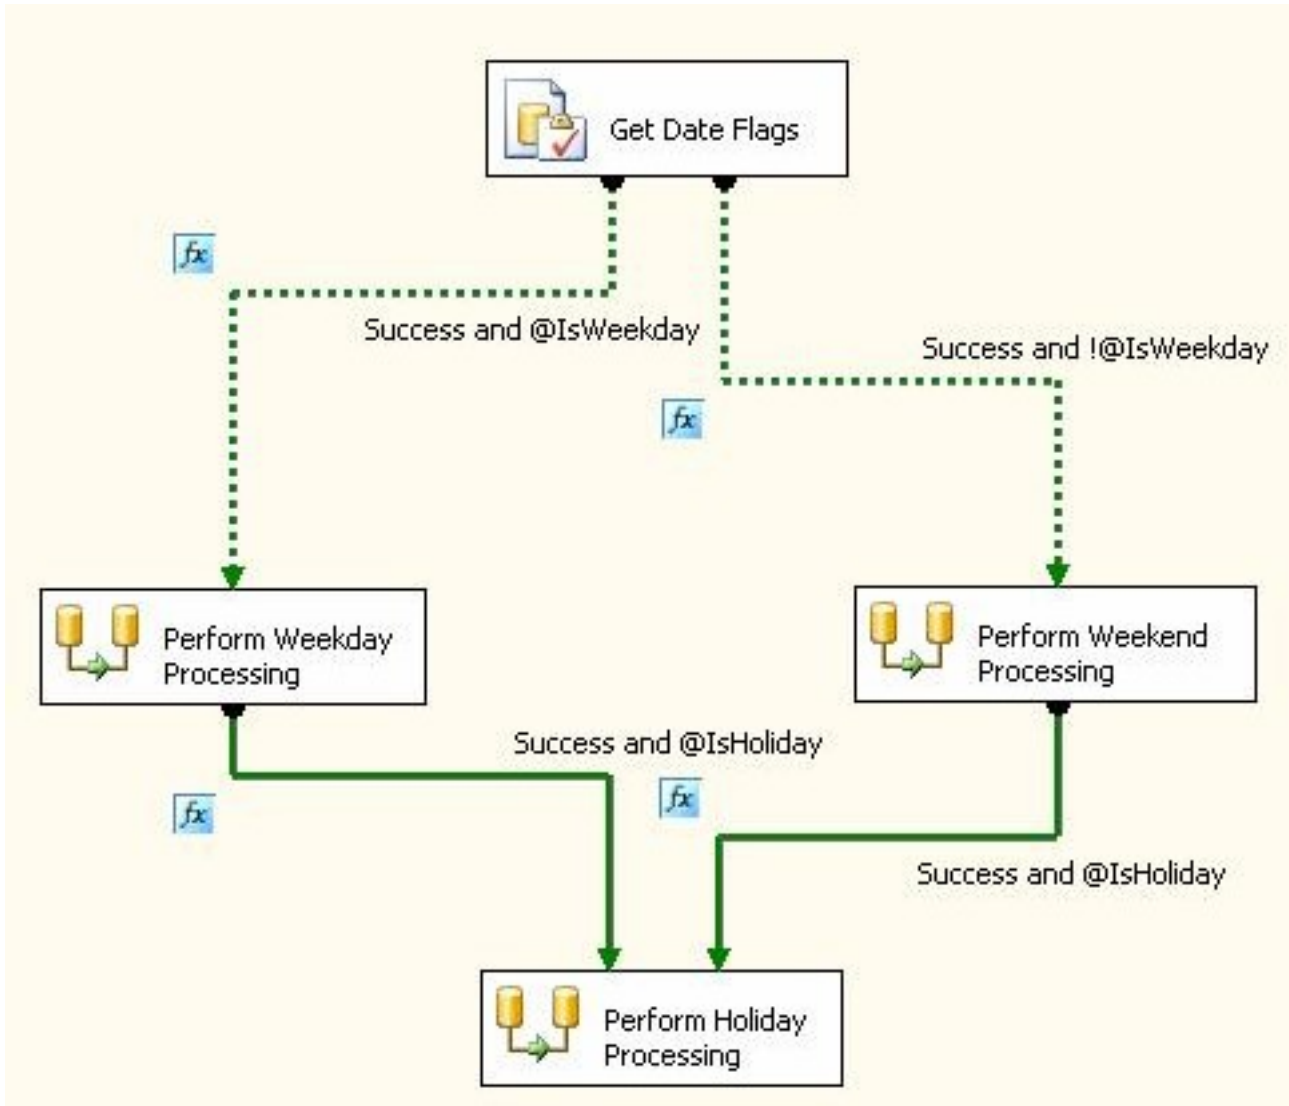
Get Date Flags

fx

Success and @IsWeekday

Success and !@IsWeekday

fx

Perform Weekday Processing

Perform Weekend Processing

Success and @IsHoliday

fx

fx

Success and @IsHoliday

Perform Holiday Processing